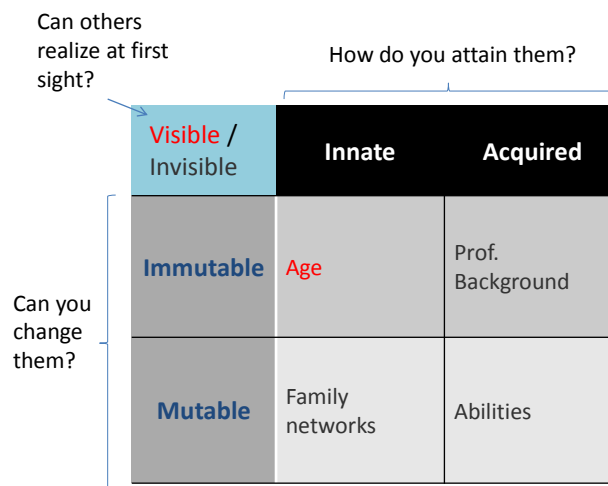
Can others realize at first sight?

How do you attain them?

Can you change them?

| Visible / Invisible | Innate | Acquired |
|---|---|---|
| Immutable | Age | Prof. Background |
| Mutable | Family networks | Abilities |